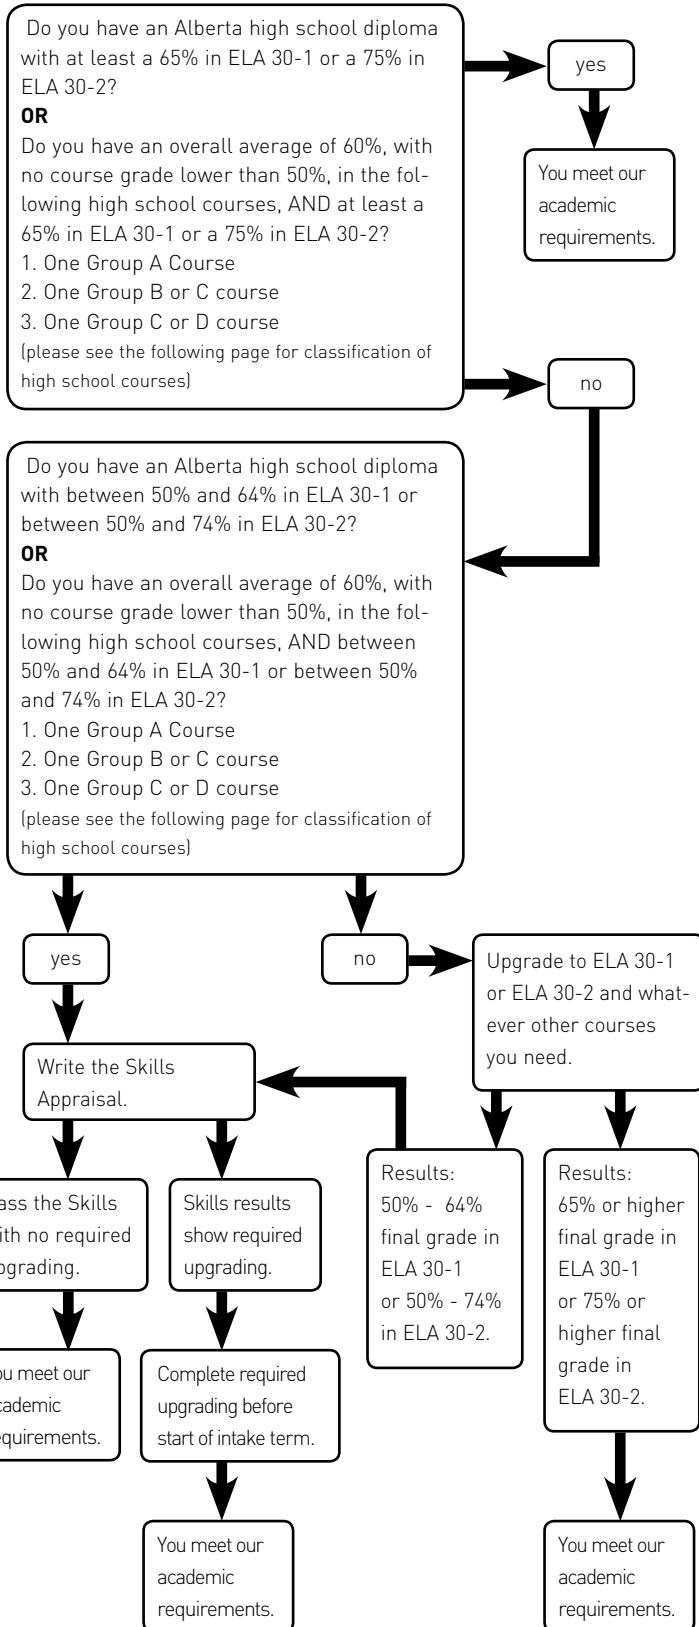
Do you have an Alberta high school diploma with at least a 65% in ELA 30-1 or a 75% in ELA 30-2?
**OR**
Do you have an overall average of 60%, with no course grade lower than 50%, in the following high school courses, AND at least a 65% in ELA 30-1 or a 75% in ELA 30-2?
1. One Group A Course
2. One Group B or C course
3. One Group C or D course
(please see the following page for classification of high school courses)

yes

You meet our academic requirements.

no

Do you have an Alberta high school diploma with between 50% and 64% in ELA 30-1 or between 50% and 74% in ELA 30-2?
**OR**
Do you have an overall average of 60%, with no course grade lower than 50%, in the following high school courses, AND between 50% and 64% in ELA 30-1 or between 50% and 74% in ELA 30-2?
1. One Group A Course
2. One Group B or C course
3. One Group C or D course
(please see the following page for classification of high school courses)

yes

no

Upgrade to ELA 30-1 or ELA 30-2 and whatever other courses you need.

Write the Skills Appraisal.

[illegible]ass the Skills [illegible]ith no required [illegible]pgrading.

Skills results show required upgrading.

Results: 50% - 64% final grade in ELA 30-1 or 50% - 74% in ELA 30-2.

Results: 65% or higher final grade in ELA 30-1 or 75% or higher final grade in ELA 30-2.

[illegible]ou meet our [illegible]cademic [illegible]equirements.

Complete required upgrading before start of intake term.

You meet our academic requirements.

You meet our academic requirements.